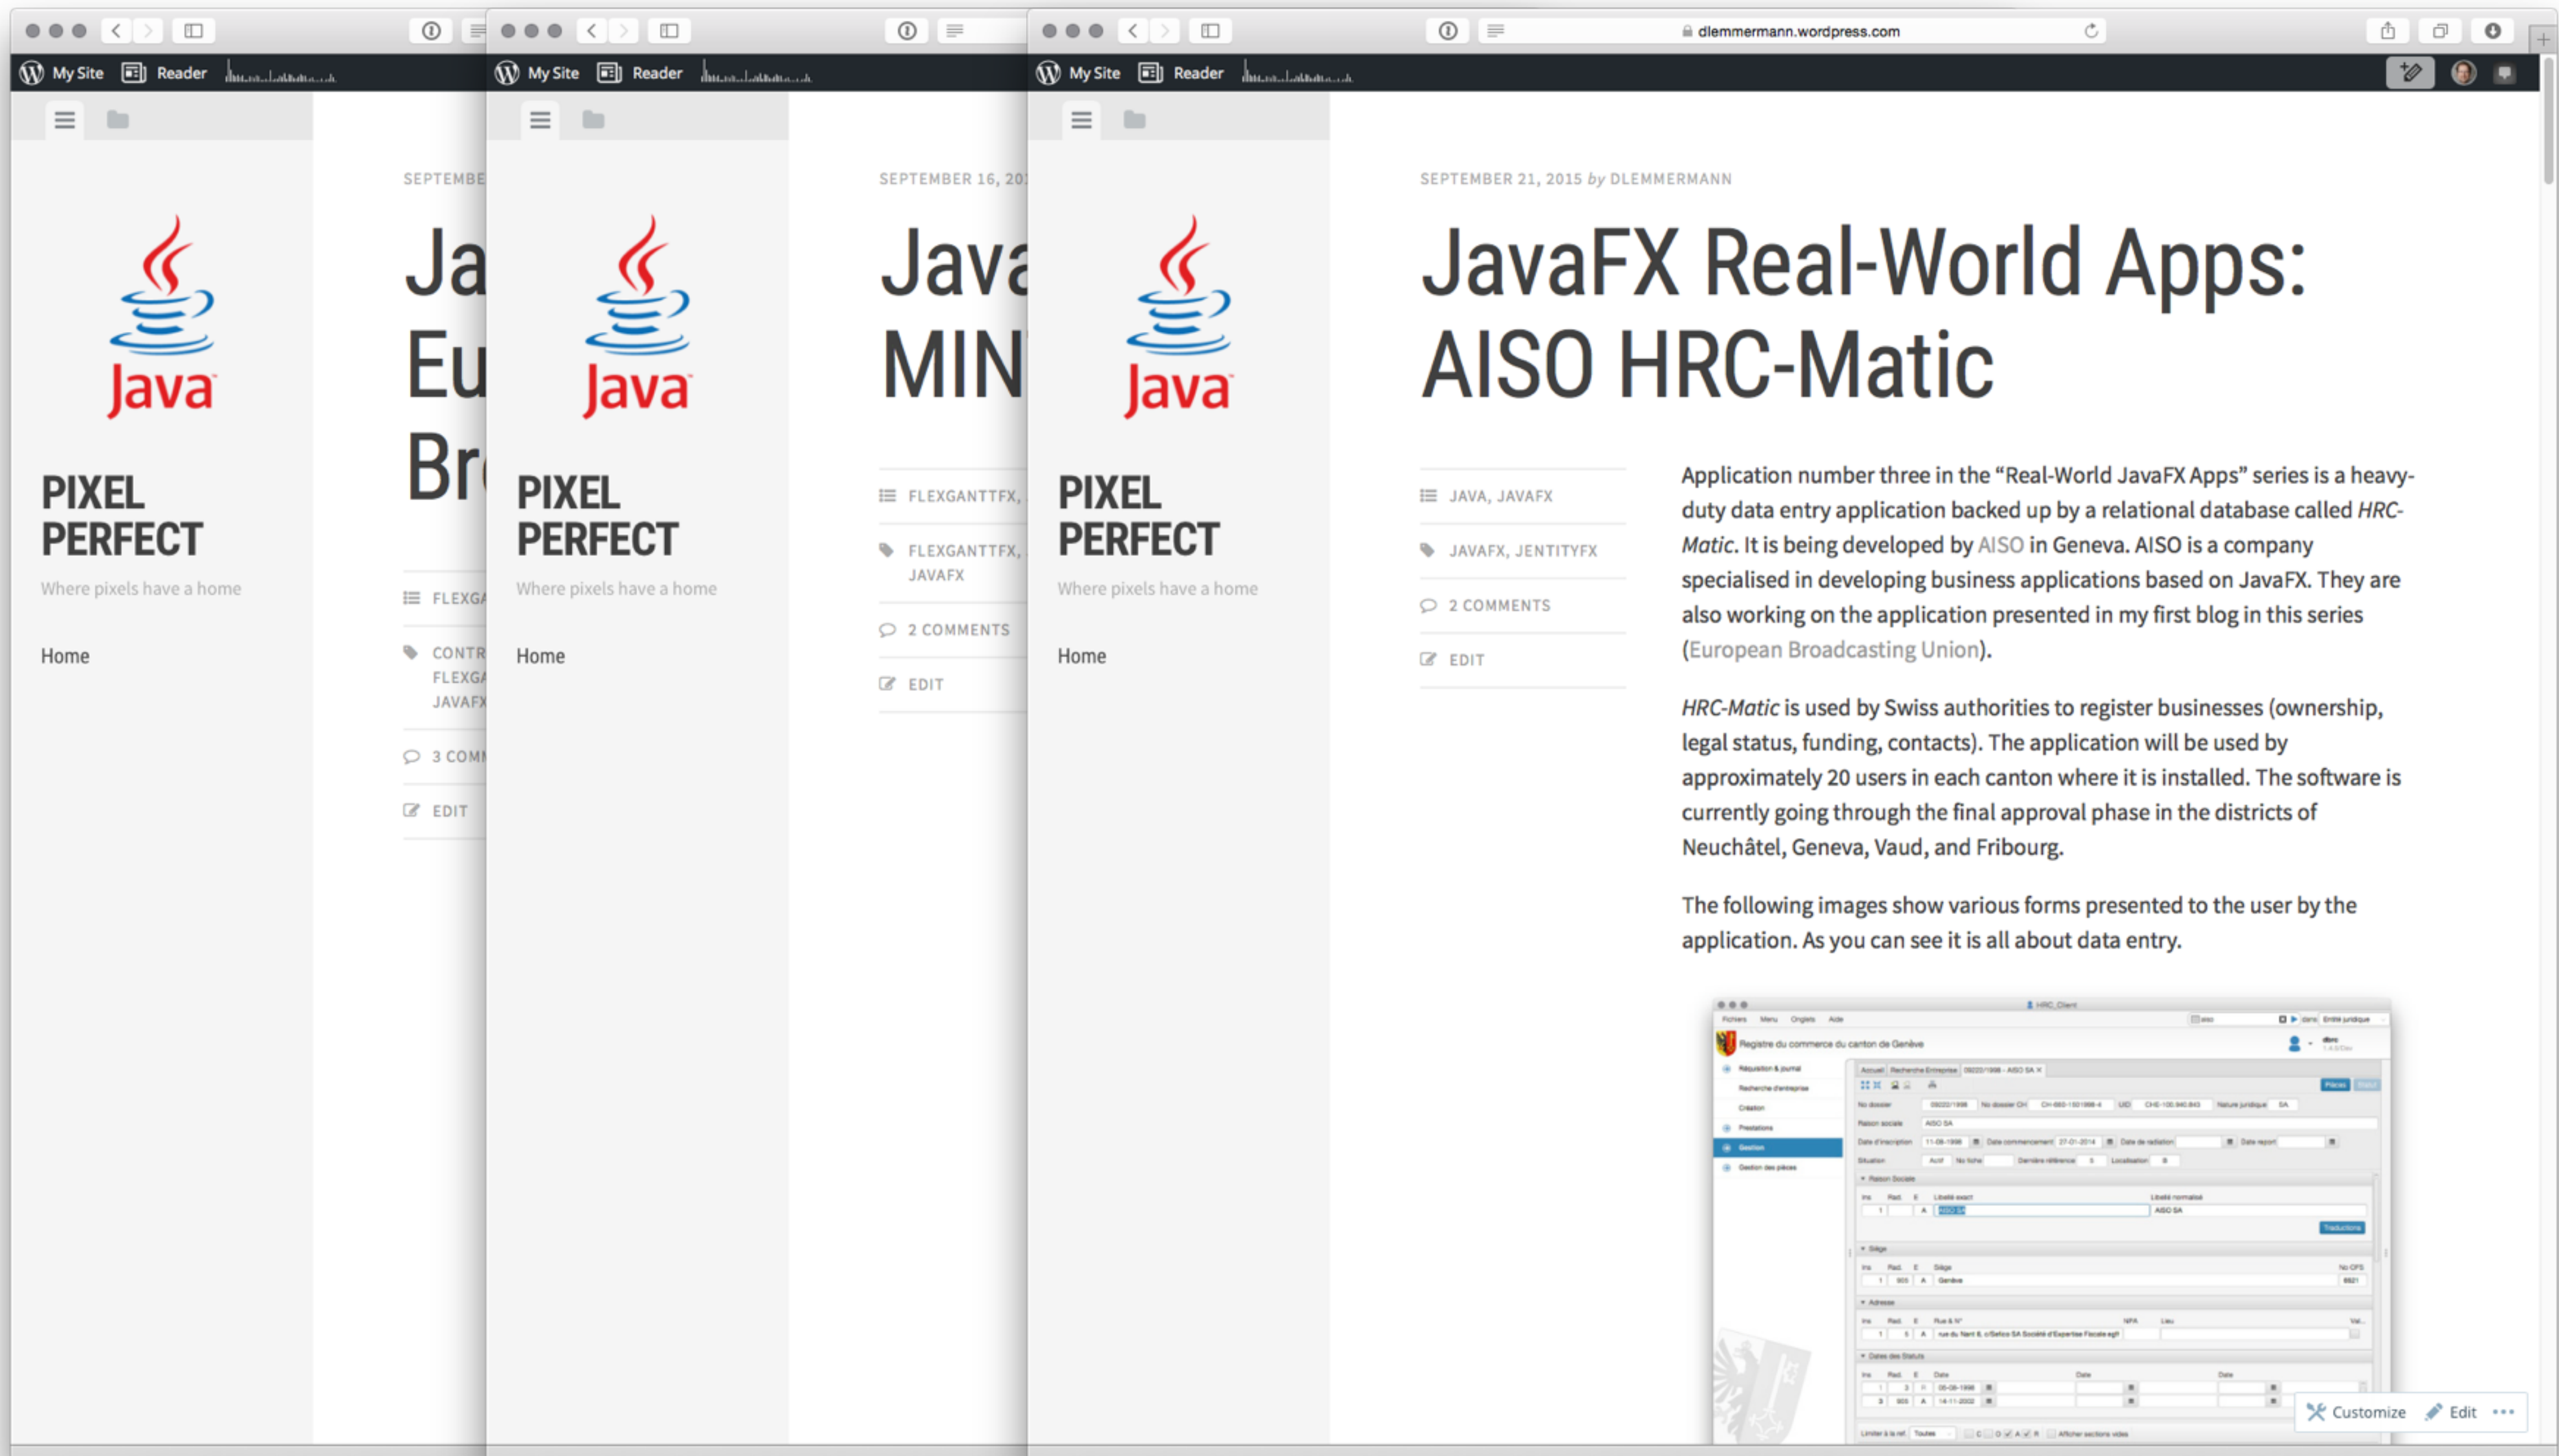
My Site Reader

Java

PIXEL PERFECT

Where pixels have a home

Home

SEPTEMBE

Ja Eu Br

FLEXGA

CONTR FLEXGA JAVAFX

3 COM

EDIT

My Site Reader

Java

PIXEL PERFECT

Where pixels have a home

Home

SEPTEMBER 16, 20

Java MIN

FLEXGANTTFX,

FLEXGANTTFX, JAVAFX

2 COMMENTS

EDIT

dlemmermann.wordpress.com

My Site Reader

Java

PIXEL PERFECT

Where pixels have a home

Home

SEPTEMBER 21, 2015 by DLEMMERMANN

JavaFX Real-World Apps: AISO HRC-Matic

JAVA, JAVAFX

JAVAFX, JENTITYFX

2 COMMENTS

EDIT

Application number three in the “Real-World JavaFX Apps” series is a heavy-duty data entry application backed up by a relational database called *HRC-Matic*. It is being developed by AISO in Geneva. AISO is a company specialised in developing business applications based on JavaFX. They are also working on the application presented in my first blog in this series (European Broadcasting Union).

*HRC-Matic* is used by Swiss authorities to register businesses (ownership, legal status, funding, contacts). The application will be used by approximately 20 users in each canton where it is installed. The software is currently going through the final approval phase in the districts of Neuchâtel, Geneva, Vaud, and Fribourg.

The following images show various forms presented to the user by the application. As you can see it is all about data entry.

Registre du commerce du canton de Genève

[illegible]

Customize Edit